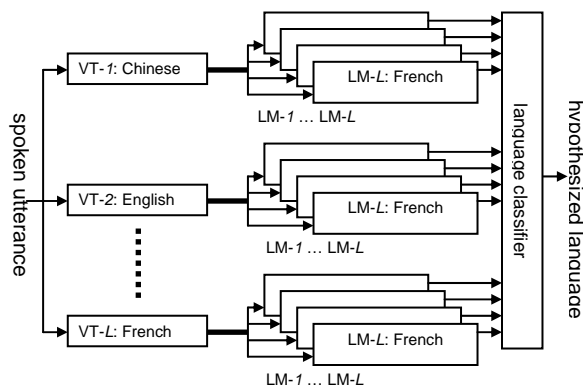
spoken utterance

VT-*1*: Chinese

LM-*L*: French

LM-*1* … LM-*L*

VT-2: English

LM-*L*: French

LM-*1* … LM-*L*

VT-*L*: French

LM-*L*: French

LM-*1* … LM-*L*

language classifier

hypothesized language